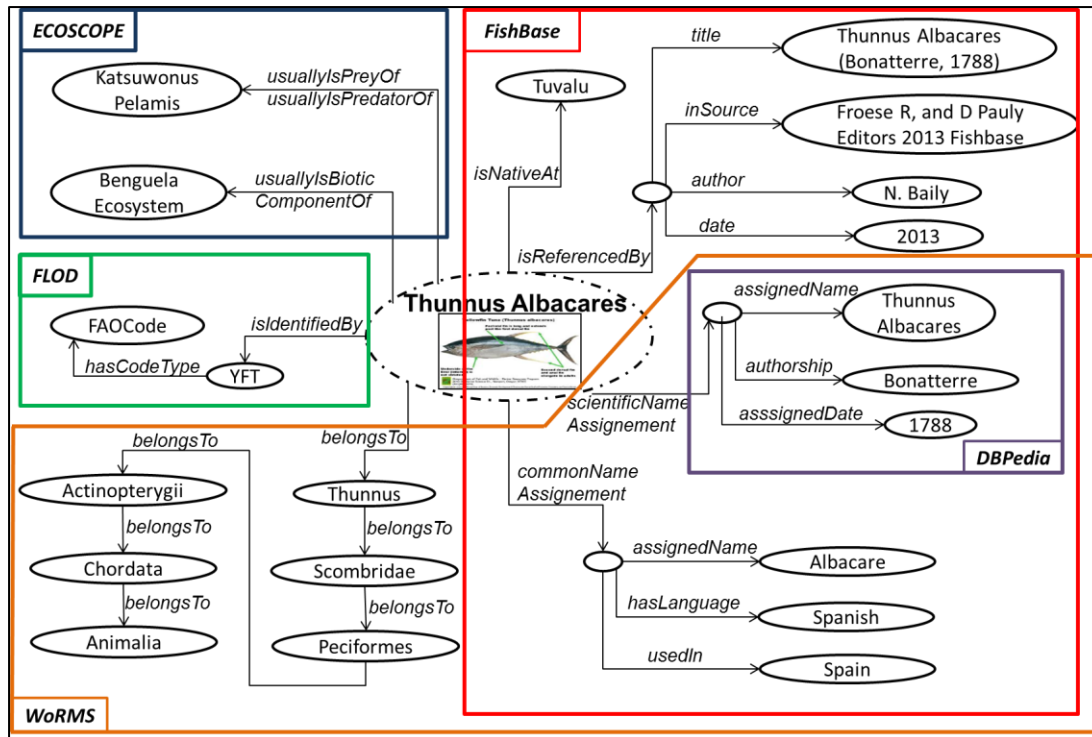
ECOSCOPE

Katsuwonus Pelamis

usuallyIsPreyOf
usuallyIsPredatorOf

Benguela Ecosystem

usuallyIsBiotic ComponentOf

FishBase

Tuvalu

isNativeAt

title

Thunnus Albacares (Bonatterre, 1788)

inSource

Froese R, and D Pauly Editors 2013 Fishbase

author

N. Baily

date

2013

isReferencedBy

FLOD

FAOCode

isIdentifiedBy

hasCodeType

YFT

Thunnus Albacares

assignedName

Thunnus Albacares

authorship

Bonatterre

asssignedDate

1788

DBPedia

scientificName Assignement

WoRMS

belongsTo

belongsTo

Actinopterygii

belongsTo

Chordata

belongsTo

Animalia

Thunnus

belongsTo

Scombridae

belongsTo

Peciformes

commonName Assignement

assignedName

Albacare

hasLanguage

Spanish

usedIn

Spain